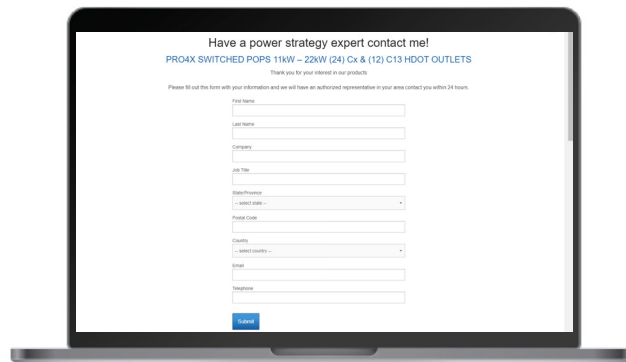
Have a power strategy expert contact me!

PRO4X SWITCHED POPS 11kW – 22kW (24) Cx & (12) C13 HDOT OUTLETS

Thank you for your interest in our products

Please fill out this form with your information and we will have an authorized representative in your area contact you within 24 hours.

First Name

Last Name

Company

Job Title

State/Province

-- select state --

Postal Code

Country

-- select country --

Email

Telephone

Submit